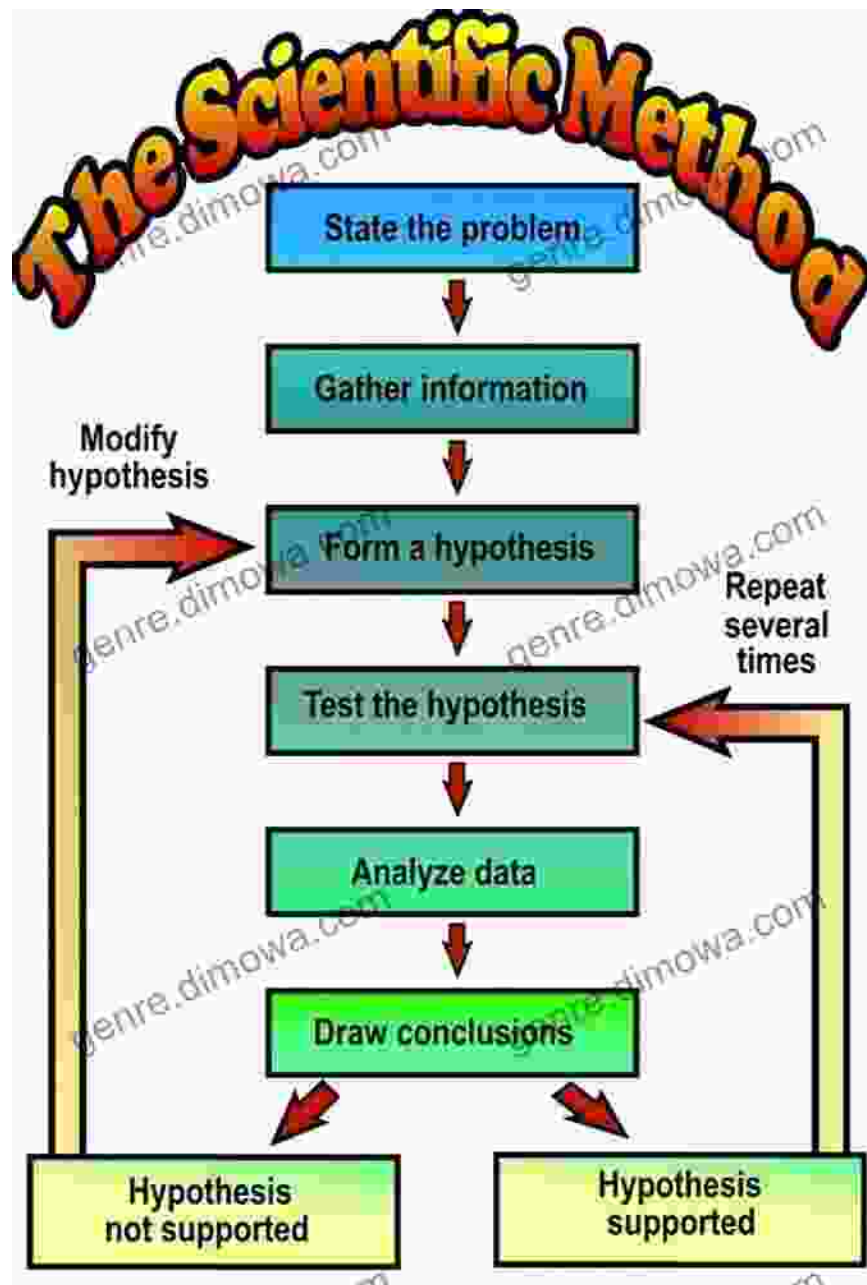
The Scientific Method

State the problem

Gather information

Modify hypothesis

Form a hypothesis

Repeat several times

Test the hypothesis

Analyze data

Draw conclusions

Hypothesis not supported

Hypothesis supported

genre.dimowa.com